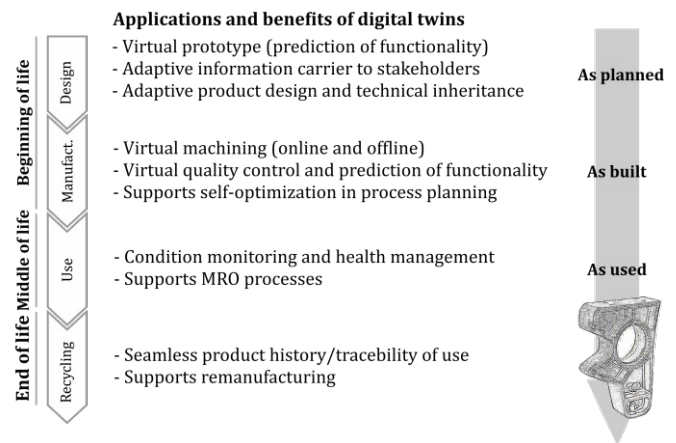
Applications and benefits of digital twins

Beginning of life

Design

- Virtual prototype (prediction of functionality)
- Adaptive information carrier to stakeholders
- Adaptive product design and technical inheritance

As planned

Manufact.

- Virtual machining (online and offline)
- Virtual quality control and prediction of functionality
- Supports self-optimization in process planning

As built

Middle of life

Use

- Condition monitoring and health management
- Supports MRO processes

As used

End of life

Recycling

- Seamless product history/tracebility of use
- Supports remanufacturing